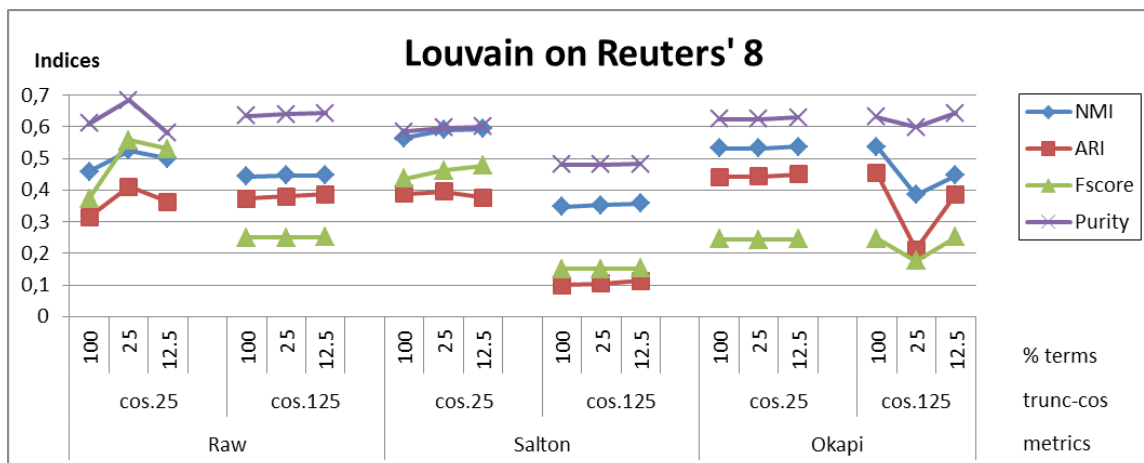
Louvain on Reuters' 8

Indices

0,7
0,6
0,5
0,4
0,3
0,2
0,1
0

NMI
ARI
Fscore
Purity

| 100 | 25 | 12.5 | 100 | 25 | 12.5 | 100 | 25 | 12.5 | 100 | 25 | 12.5 | 100 | 25 | 12.5 | 100 | 25 | 12.5 | % terms |
|---|---|---|---|---|---|---|---|---|---|---|---|---|---|---|---|---|---|---|
| cos.25 | | | cos.125 | | | cos.25 | | | cos.125 | | | cos.25 | | | cos.125 | | | trunc-cos |
| Raw | | | | | | Salton | | | | | | Okapi | | | | | | metrics |